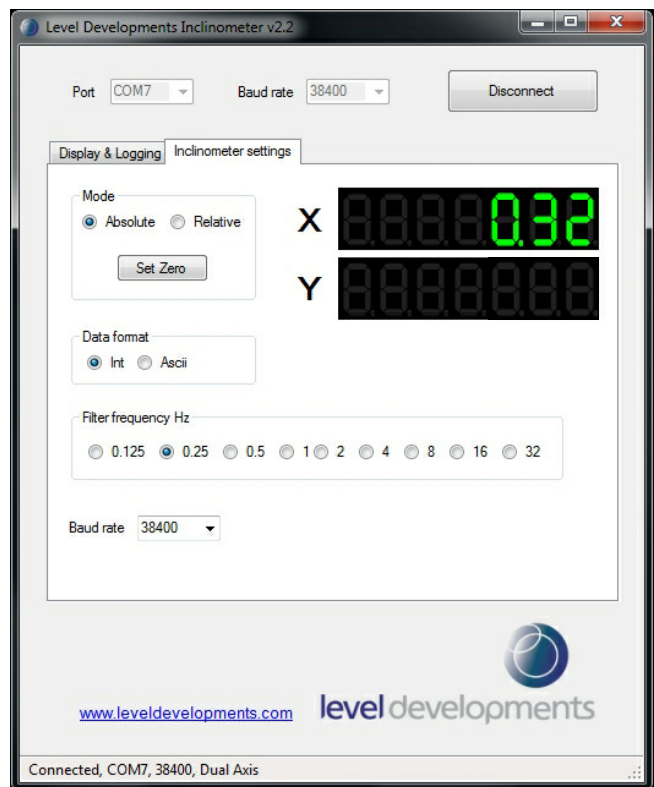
Level Developments Inclinometer v2.2

Port COM7

Baud rate 38400

Disconnect

Display & Logging

Inclinometer settings

Mode

Absolute

Relative

Set Zero

X 0.32

Y

Data format

Int

Ascii

Filter frequency Hz

0.125 0.25 0.5 1 2 4 8 16 32

Baud rate 38400

www.leveldevelopments.com

level developments

Connected, COM7, 38400, Dual Axis